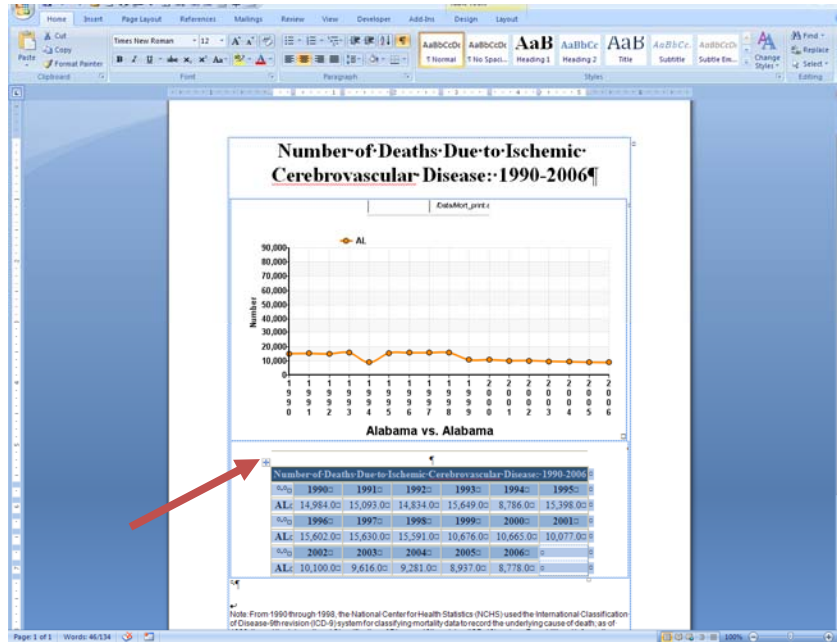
Home Insert Page Layout References Mailings Review View Developer Add-Ins Design Layout

Cut
Copy
Paste
Format Painter
Clipboard
Times New Roman 12
Font
Paragraph
AaBbCcDc ¶ Normal
AaBbCcDc ¶ No Spaci...
AaB Heading 1
AaBbCc Heading 2
AaB Title
AaBbCc. Subtitle
AaBbCcDc Subtle Em...
Change Styles
Styles
Find
Replace
Select
Editing

Number·of·Deaths·Due·to·Ischemic· Cerebrovascular·Disease:·1990-2006¶

/DataMort_print.c

AL

90,000
80,000
70,000
60,000
50,000
40,000
30,000
20,000
10,000
0

Number

1990 1991 1992 1993 1994 1995 1996 1997 1998 1999 2000 2001 2002 2003 2004 2005 2006

Alabama vs. Alabama

¶

| Number·of·Deaths·Due·to·Ischemic·Cerebrovascular·Disease:·1990-2006 | | | | | | |
|---|---|---|---|---|---|---|
| | 1990 | 1991 | 1992 | 1993 | 1994 | 1995 |
| AL | 14,984.0 | 15,093.0 | 14,834.0 | 15,649.0 | 8,786.0 | 15,398.0 |
| | 1996 | 1997 | 1998 | 1999 | 2000 | 2001 |
| AL | 15,602.0 | 15,630.0 | 15,591.0 | 10,676.0 | 10,665.0 | 10,077.0 |
| | 2002 | 2003 | 2004 | 2005 | 2006 | |
| AL | 10,100.0 | 9,616.0 | 9,281.0 | 8,937.0 | 8,778.0 | |

Note: From 1990 through 1998, the National Center for Health Statistics (NCHS) used the International Classification of Disease-9th revision (ICD-9) system for classifying mortality data to record the underlying cause of death; as of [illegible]

Page: 1 of 1 Words: 46/134 100%